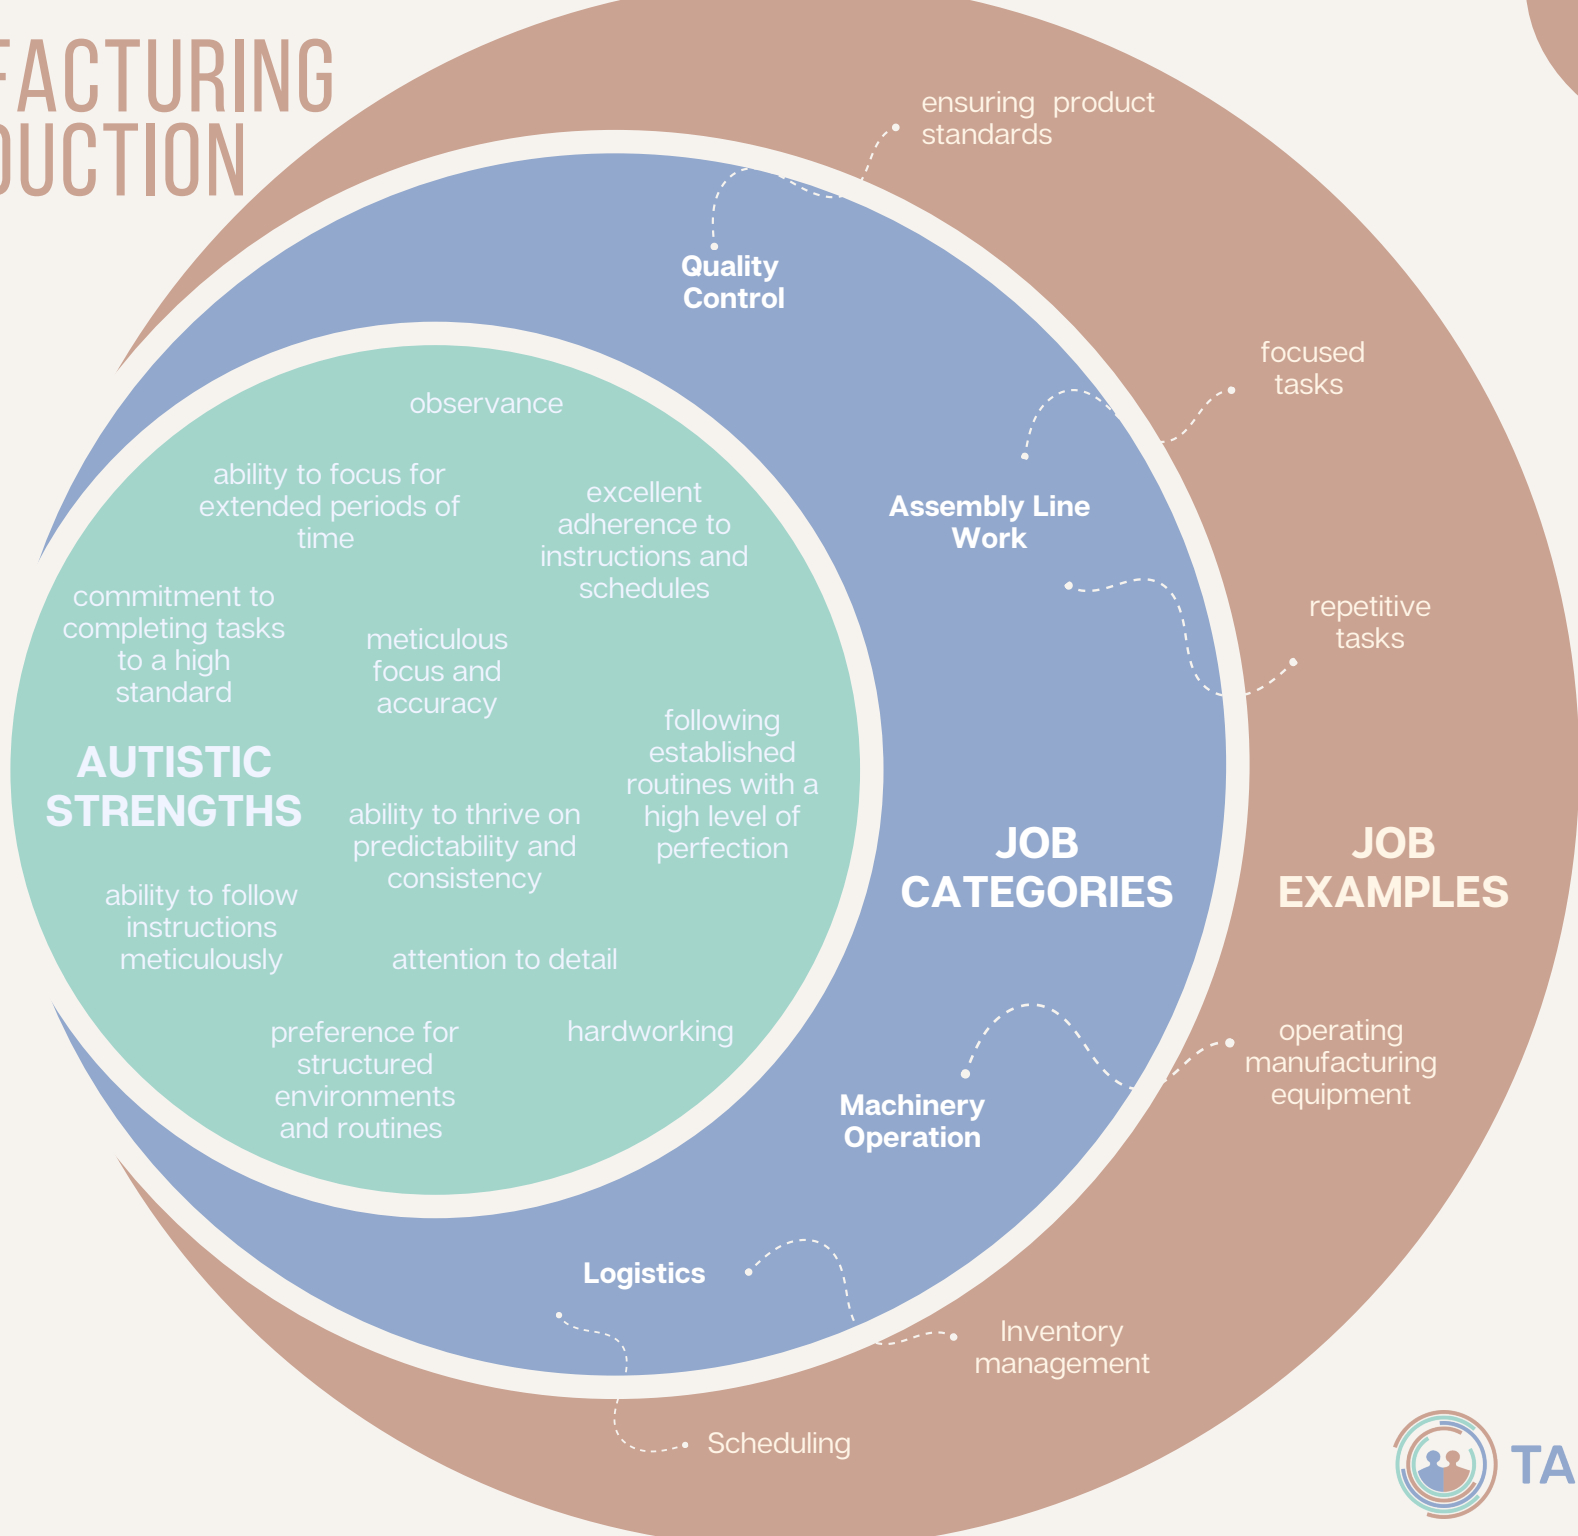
FACTURING
DUCTION

ensuring product standards

Quality Control

focused tasks

Assembly Line Work

repetitive tasks

observance

ability to focus for extended periods of time

excellent adherence to instructions and schedules

commitment to completing tasks to a high standard

meticulous focus and accuracy

following established routines with a high level of perfection

AUTISTIC STRENGTHS

ability to thrive on predictability and consistency

JOB CATEGORIES

JOB EXAMPLES

ability to follow instructions meticulously

attention to detail

preference for structured environments and routines

hardworking

operating manufacturing equipment

Machinery Operation

Logistics

Inventory management

Scheduling

TA